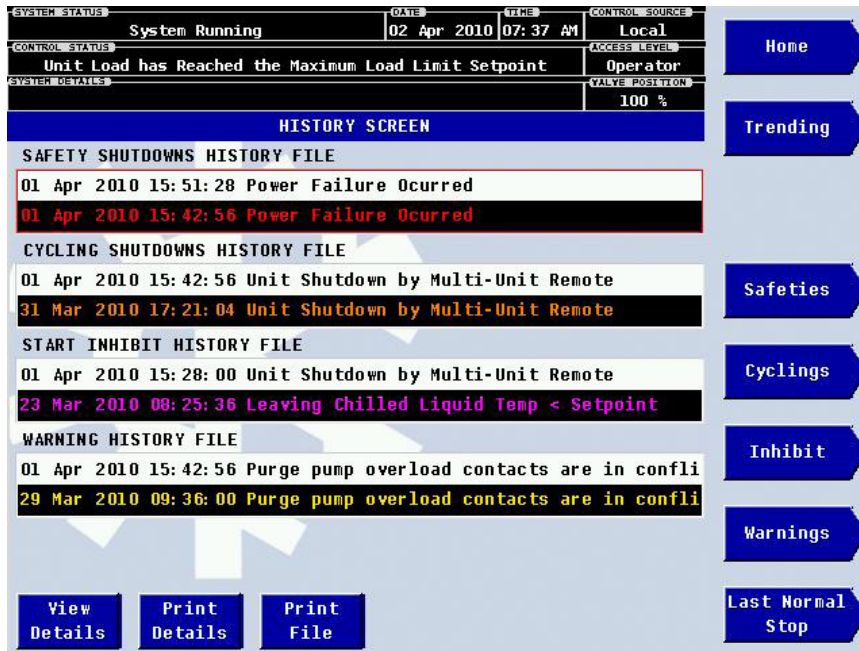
SYSTEM STATUS
System Running
DATE
02 Apr 2010
TIME
07:37 AM
CONTROL SOURCE
Local
CONTROL STATUS
Unit Load has Reached the Maximum Load Limit Setpoint
ACCESS LEVEL
Operator
SYSTEM DETAILS
VALVE POSITION
100 %

Home

HISTORY SCREEN

Trending

SAFETY SHUTDOWNS HISTORY FILE
01 Apr 2010 15:51:28 Power Failure Ocurred
01 Apr 2010 15:42:56 Power Failure Ocurred

CYCLING SHUTDOWNS HISTORY FILE
01 Apr 2010 15:42:56 Unit Shutdown by Multi-Unit Remote
31 Mar 2010 17:21:04 Unit Shutdown by Multi-Unit Remote

Safeties

START INHIBIT HISTORY FILE
01 Apr 2010 15:28:00 Unit Shutdown by Multi-Unit Remote
23 Mar 2010 08:25:36 Leaving Chilled Liquid Temp < Setpoint

Cyclings

WARNING HISTORY FILE
01 Apr 2010 15:42:56 Purge pump overload contacts are in confli
29 Mar 2010 09:36:00 Purge pump overload contacts are in confli

Inhibit

Warnings

View Details

Print Details

Print File

Last Normal Stop